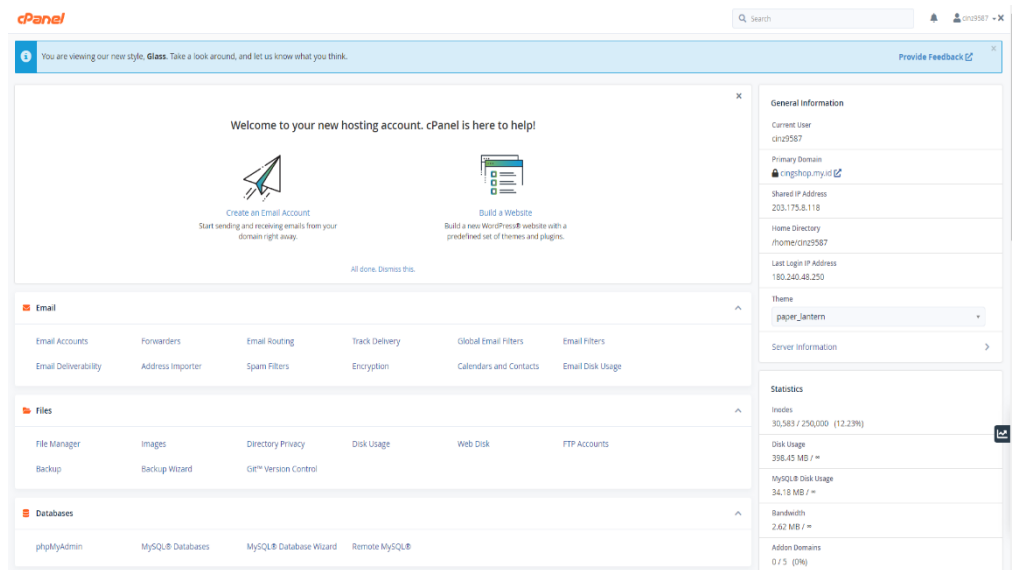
cPanel

Search

cinz9587

You are viewing our new style, Glass. Take a look around, and let us know what you think.

Provide Feedback

Welcome to your new hosting account. cPanel is here to help!

Create an Email Account
Start sending and receiving emails from your domain right away.

Build a Website
Build a new WordPress® website with a predefined set of themes and plugins.

All done. Dismiss this.

Email

Email Accounts
Forwarders
Email Routing
Track Delivery
Global Email Filters
Email Filters
Email Deliverability
Address Importer
Spam Filters
Encryption
Calendars and Contacts
Email Disk Usage

Files

File Manager
Images
Directory Privacy
Disk Usage
Web Disk
FTP Accounts
Backup
Backup Wizard
Git™ Version Control

Databases

phpMyAdmin
MySQL® Databases
MySQL® Database Wizard
Remote MySQL®

General Information

Current User
cinz9587

Primary Domain
cingshop.my.id

Shared IP Address
203.175.8.118

Home Directory
/home/cinz9587

Last Login IP Address
180.240.48.250

Theme
paper_lantern

Server Information

Statistics

Inodes
30,583 / 250,000 (12.23%)

Disk Usage
398.45 MB / ∞

MySQL® Disk Usage
34.18 MB / ∞

Bandwidth
2.62 MB / ∞

Addon Domains
0 / 5 (0%)